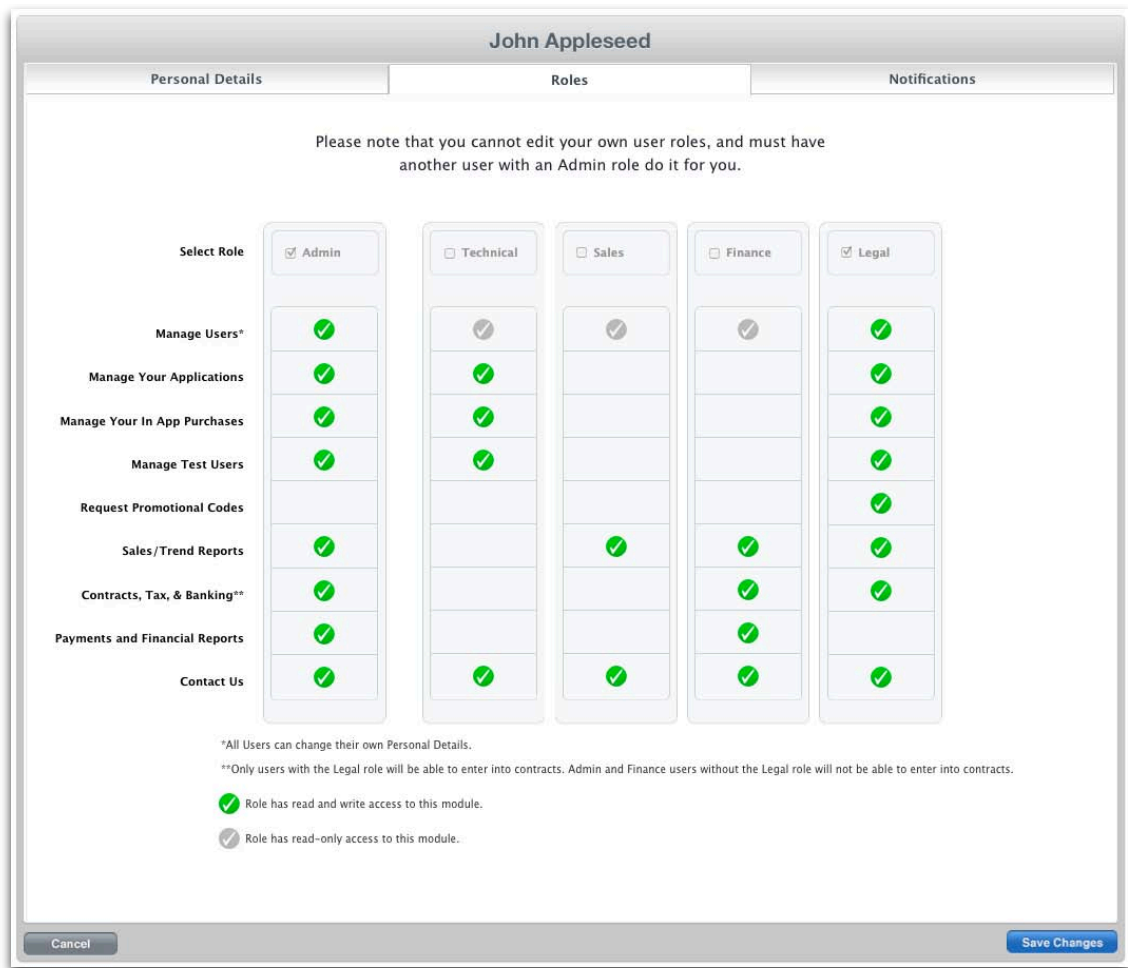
John Appleseed

Personal Details | Roles | Notifications

Please note that you cannot edit your own user roles, and must have another user with an Admin role do it for you.

| Select Role | ☑ Admin | ☐ Technical | ☐ Sales | ☐ Finance | ☑ Legal |
|---|---|---|---|---|---|
| Manage Users* | ✓ | ✓ | ✓ | ✓ | ✓ |
| Manage Your Applications | ✓ | ✓ | | | ✓ |
| Manage Your In App Purchases | ✓ | ✓ | | | ✓ |
| Manage Test Users | ✓ | ✓ | | | ✓ |
| Request Promotional Codes | | | | | ✓ |
| Sales/Trend Reports | ✓ | | ✓ | ✓ | ✓ |
| Contracts, Tax, & Banking** | ✓ | | | ✓ | ✓ |
| Payments and Financial Reports | ✓ | | | ✓ | |
| Contact Us | ✓ | ✓ | ✓ | ✓ | ✓ |

*All Users can change their own Personal Details.

**Only users with the Legal role will be able to enter into contracts. Admin and Finance users without the Legal role will not be able to enter into contracts.

Role has read and write access to this module.

Role has read-only access to this module.

Cancel

Save Changes